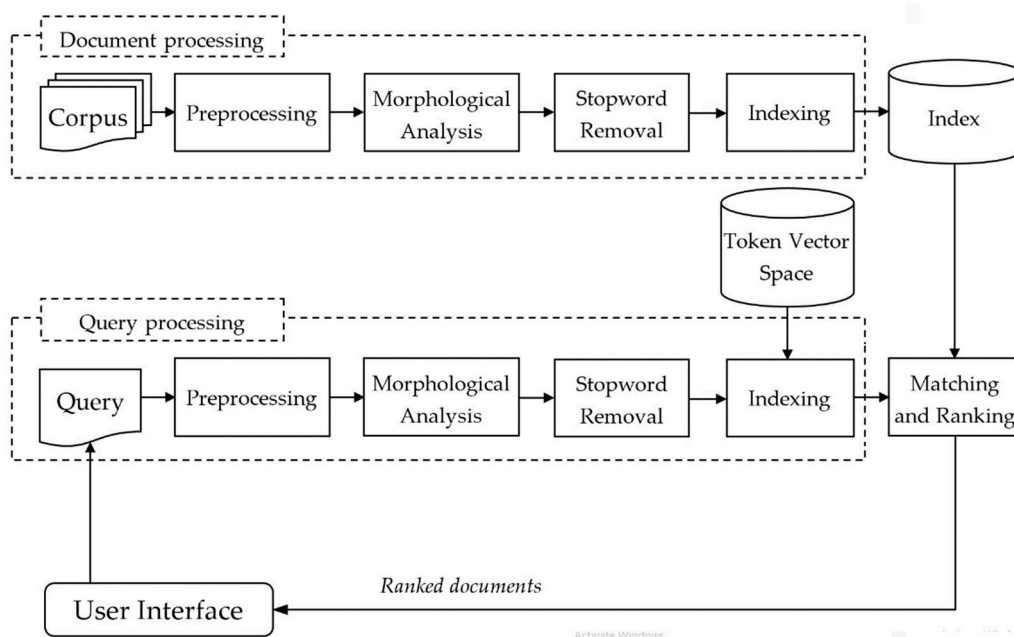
Document processing

Corpus

Preprocessing

Morphological Analysis

Stopword Removal

Indexing

Index

Token Vector Space

Query processing

Query

Preprocessing

Morphological Analysis

Stopword Removal

Indexing

Matching and Ranking

Ranked documents

User Interface

Activate Windows